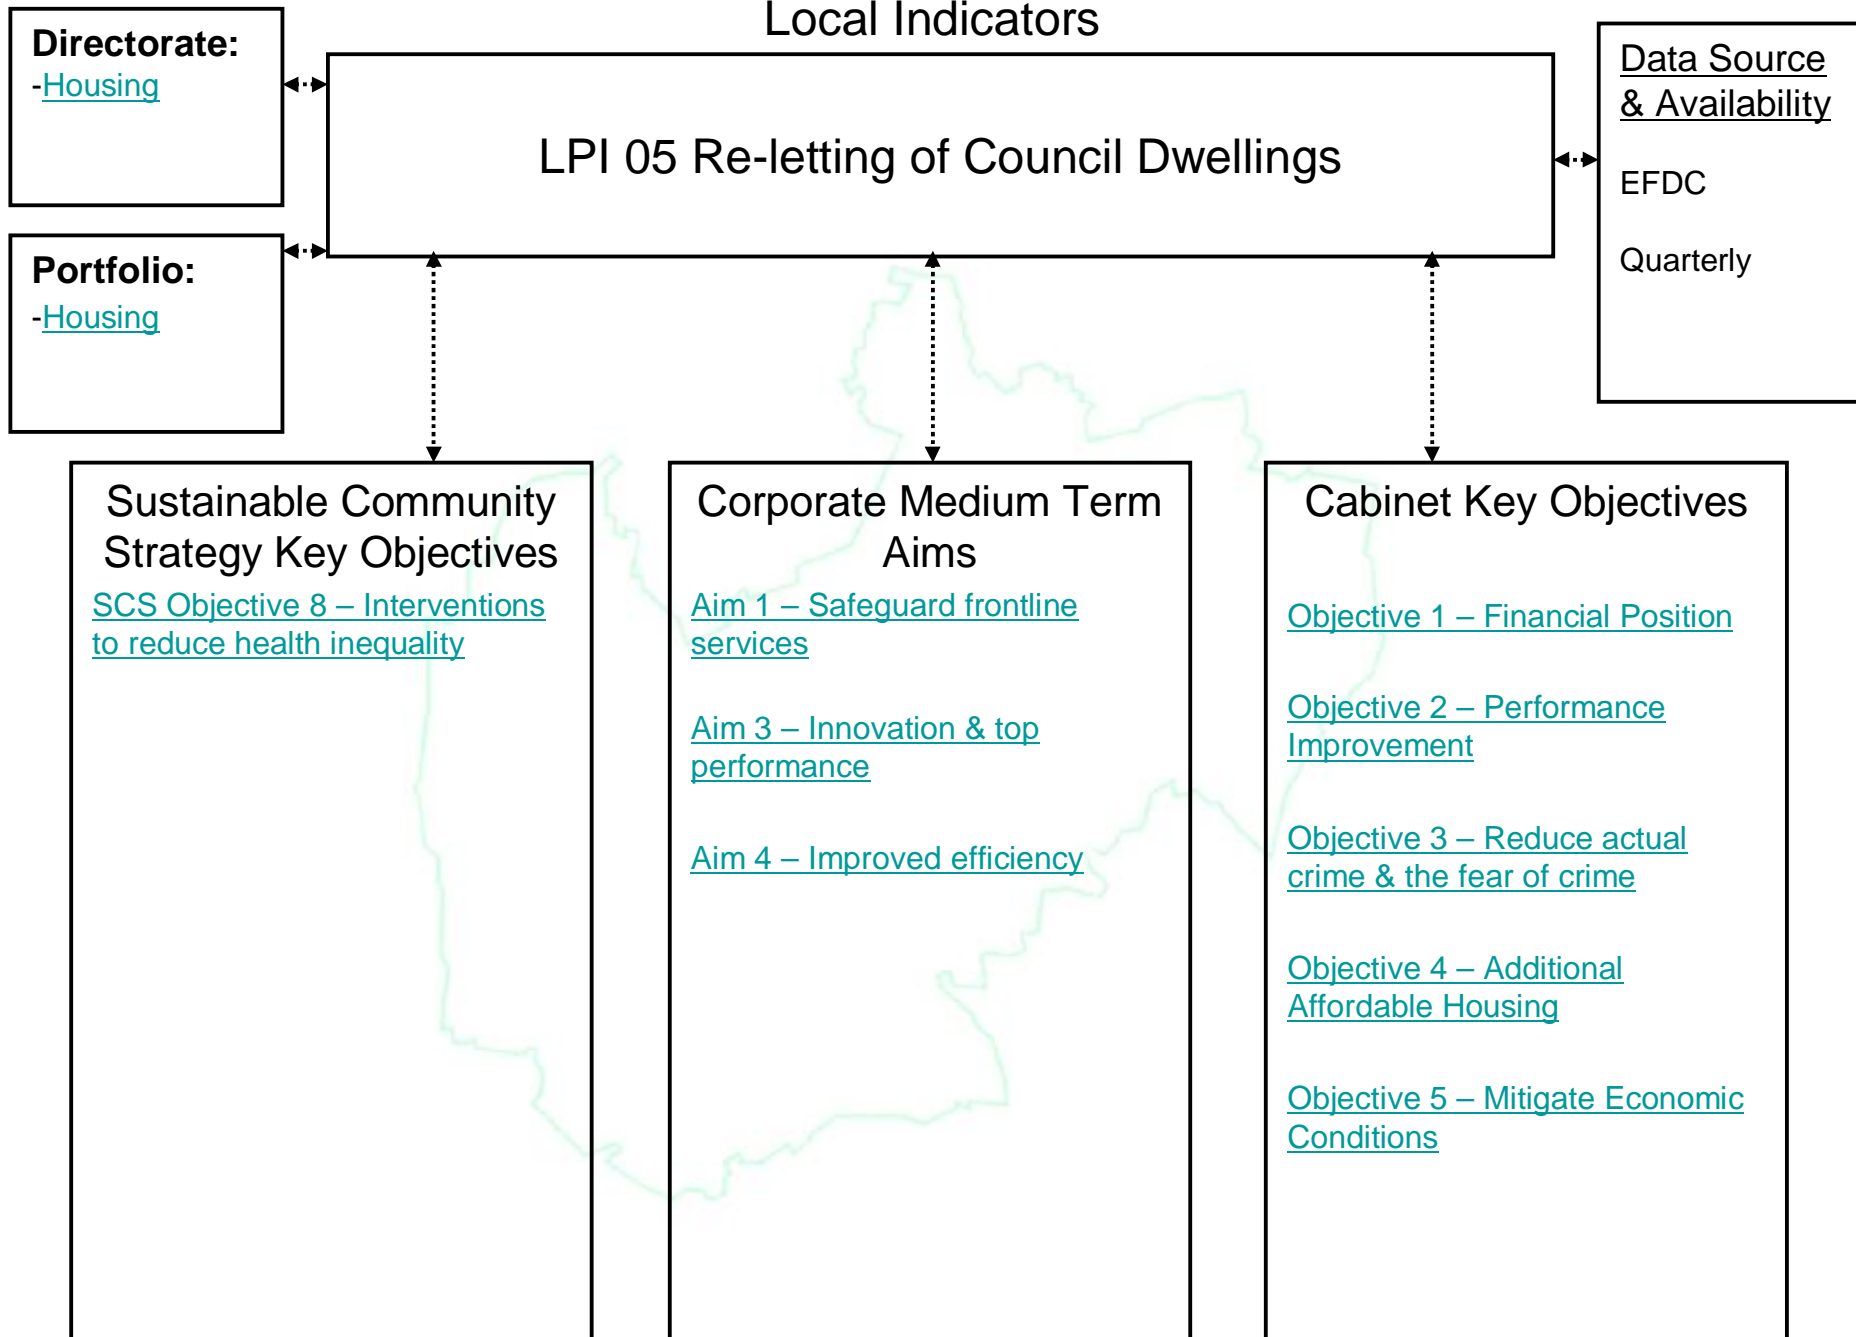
Directorate:
-Housing

Local Indicators

LPI 05 Re-letting of Council Dwellings

Data Source & Availability

EFDC

Quarterly

Portfolio:
-Housing

Sustainable Community Strategy Key Objectives

SCS Objective 8 – Interventions to reduce health inequality

Corporate Medium Term Aims

Aim 1 – Safeguard frontline services

Aim 3 – Innovation & top performance

Aim 4 – Improved efficiency

Cabinet Key Objectives

Objective 1 – Financial Position

Objective 2 – Performance Improvement

Objective 3 – Reduce actual crime & the fear of crime

Objective 4 – Additional Affordable Housing

Objective 5 – Mitigate Economic Conditions